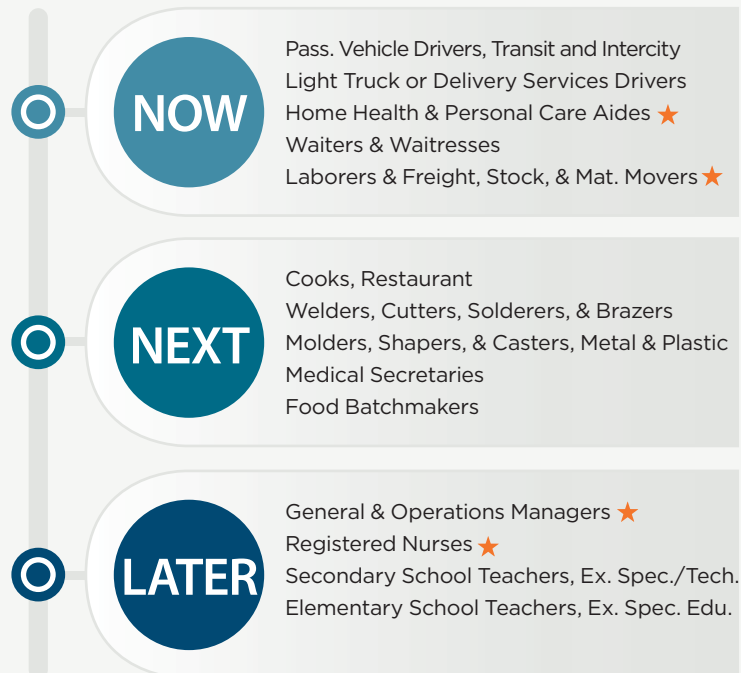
NOW

Pass. Vehicle Drivers, Transit and Intercity
Light Truck or Delivery Services Drivers
Home Health & Personal Care Aides ★
Waiters & Waitresses
Laborers & Freight, Stock, & Mat. Movers ★

NEXT

Cooks, Restaurant
Welders, Cutters, Solderers, & Brazers
Molders, Shapers, & Casters, Metal & Plastic
Medical Secretaries
Food Batchmakers

LATER

General & Operations Managers ★
Registered Nurses ★
Secondary School Teachers, Ex. Spec./Tech.
Elementary School Teachers, Ex. Spec. Edu.